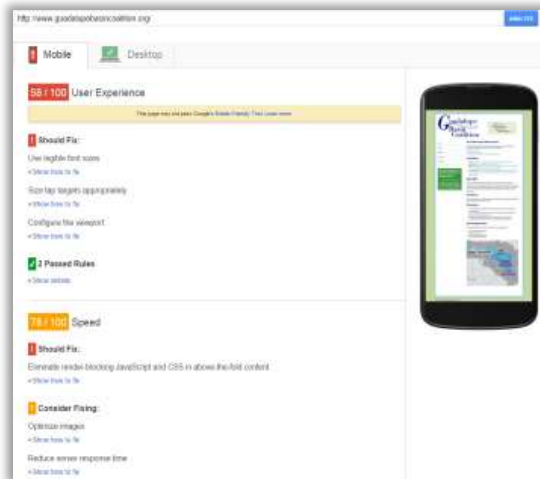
http://www.guadalupebasincoalition.org/

ANALYZE

Mobile

Desktop

58 / 100 User Experience

This page may not pass Google's Mobile-Friendly Test. Learn more

! Should Fix:

Use legible font sizes

» Show how to fix

Size tap targets appropriately

» Show how to fix

Configure the viewport

» Show how to fix

✓ 2 Passed Rules

» Show details

78 / 100 Speed

! Should Fix:

Eliminate render-blocking JavaScript and CSS in above-the-fold content

» Show how to fix

! Consider Fixing:

Optimize images

» Show how to fix

Reduce server response time

» Show how to fix

Guadalupe Basin Coalition